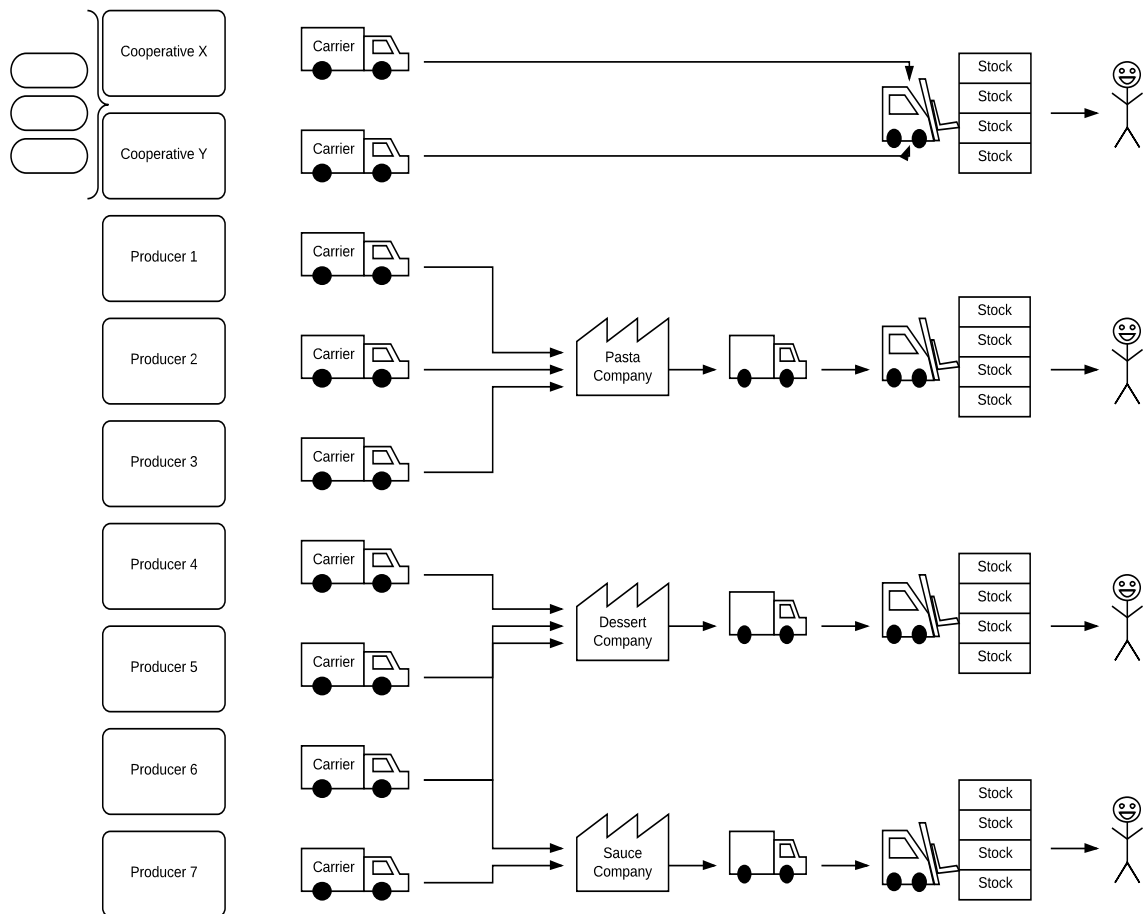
Cooperative X
Carrier
Stock
Stock
Stock
Stock

Cooperative Y
Carrier

Producer 1
Carrier

Producer 2
Carrier
Pasta Company
Stock
Stock
Stock
Stock

Producer 3
Carrier

Producer 4
Carrier
Dessert Company
Stock
Stock
Stock
Stock

Producer 5
Carrier

Producer 6
Carrier

Producer 7
Carrier
Sauce Company
Stock
Stock
Stock
Stock